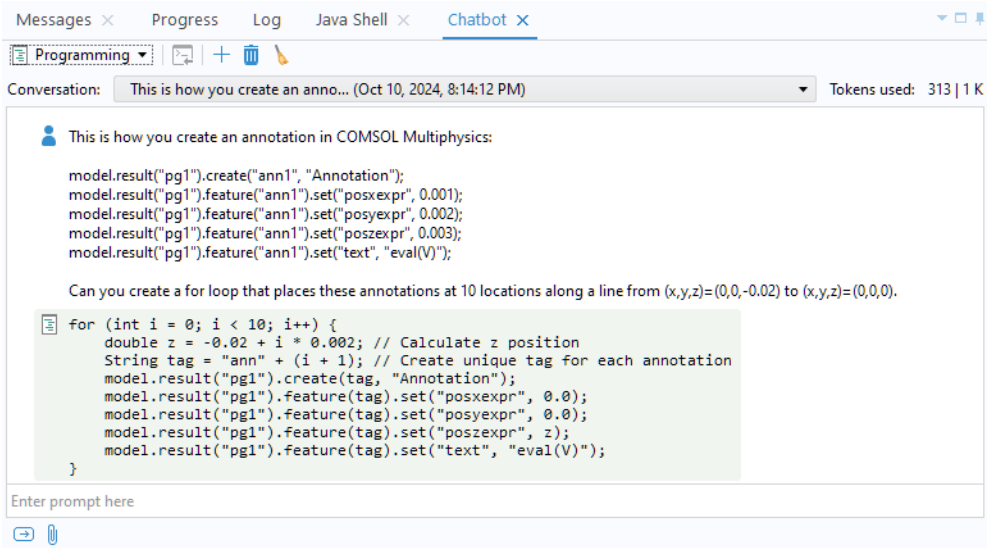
Messages × Progress Log Java Shell × Chatbot ×

Programming ▾

Conversation: This is how you create an anno... (Oct 10, 2024, 8:14:12 PM) ▾ Tokens used: 313 | 1 K

This is how you create an annotation in COMSOL Multiphysics:

model.result("pg1").create("ann1", "Annotation");
model.result("pg1").feature("ann1").set("posxexpr", 0.001);
model.result("pg1").feature("ann1").set("posyexpr", 0.002);
model.result("pg1").feature("ann1").set("poszexpr", 0.003);
model.result("pg1").feature("ann1").set("text", "eval(V)");

Can you create a for loop that places these annotations at 10 locations along a line from (x,y,z)=(0,0,-0.02) to (x,y,z)=(0,0,0).

```
for (int i = 0; i < 10; i++) {
    double z = -0.02 + i * 0.002; // Calculate z position
    String tag = "ann" + (i + 1); // Create unique tag for each annotation
    model.result("pg1").create(tag, "Annotation");
    model.result("pg1").feature(tag).set("posxexpr", 0.0);
    model.result("pg1").feature(tag).set("posyexpr", 0.0);
    model.result("pg1").feature(tag).set("poszexpr", z);
    model.result("pg1").feature(tag).set("text", "eval(V)");
}
```

Enter prompt here